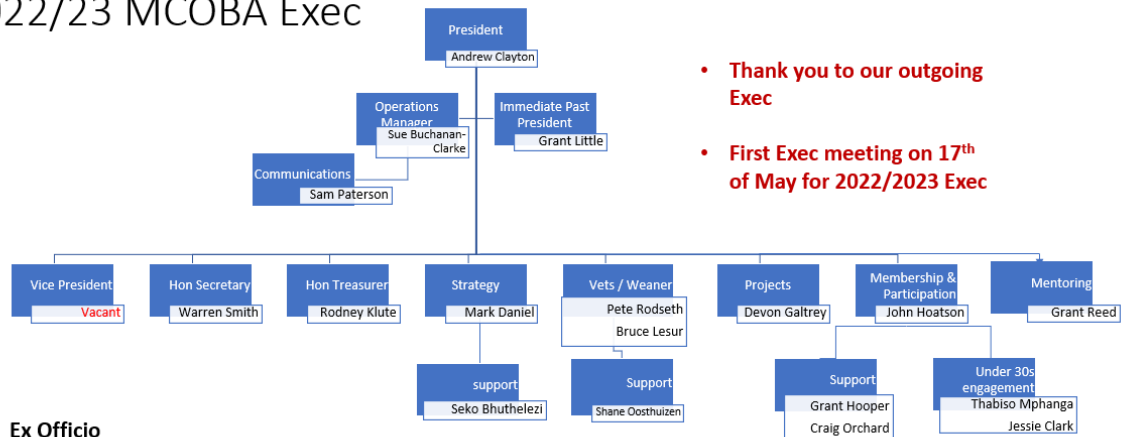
22/23 MCOBA Exec

President
Andrew Clayton

Operations Manager
Sue Buchanan-Clarke

Immediate Past President
Grant Little

Communications
Sam Paterson

• Thank you to our outgoing Exec

• First Exec meeting on 17$^{th}$ of May for 2022/2023 Exec

Vice President
Vacant

Hon Secretary
Warren Smith

Hon Treasurer
Rodney Klute

Strategy
Mark Daniel

Vets / Weaner
Pete Rodseth
Bruce Lesur

Projects
Devon Galtrey

Membership & Participation
John Hoatson

Mentoring
Grant Reed

support
Seko Bhuthelezi

Support
Shane Oosthuizen

Support
Grant Hooper
Craig Orchard

Under 30s engagement
Thabiso Mphanga
Jessie Clark

Ex Officio